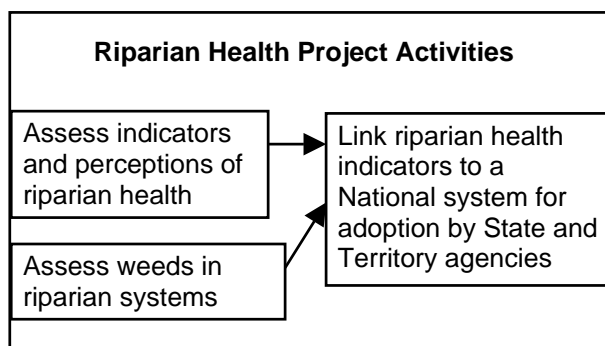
Riparian Health Project Activities

Assess indicators and perceptions of riparian health

Assess weeds in riparian systems

Link riparian health indicators to a National system for adoption by State and Territory agencies